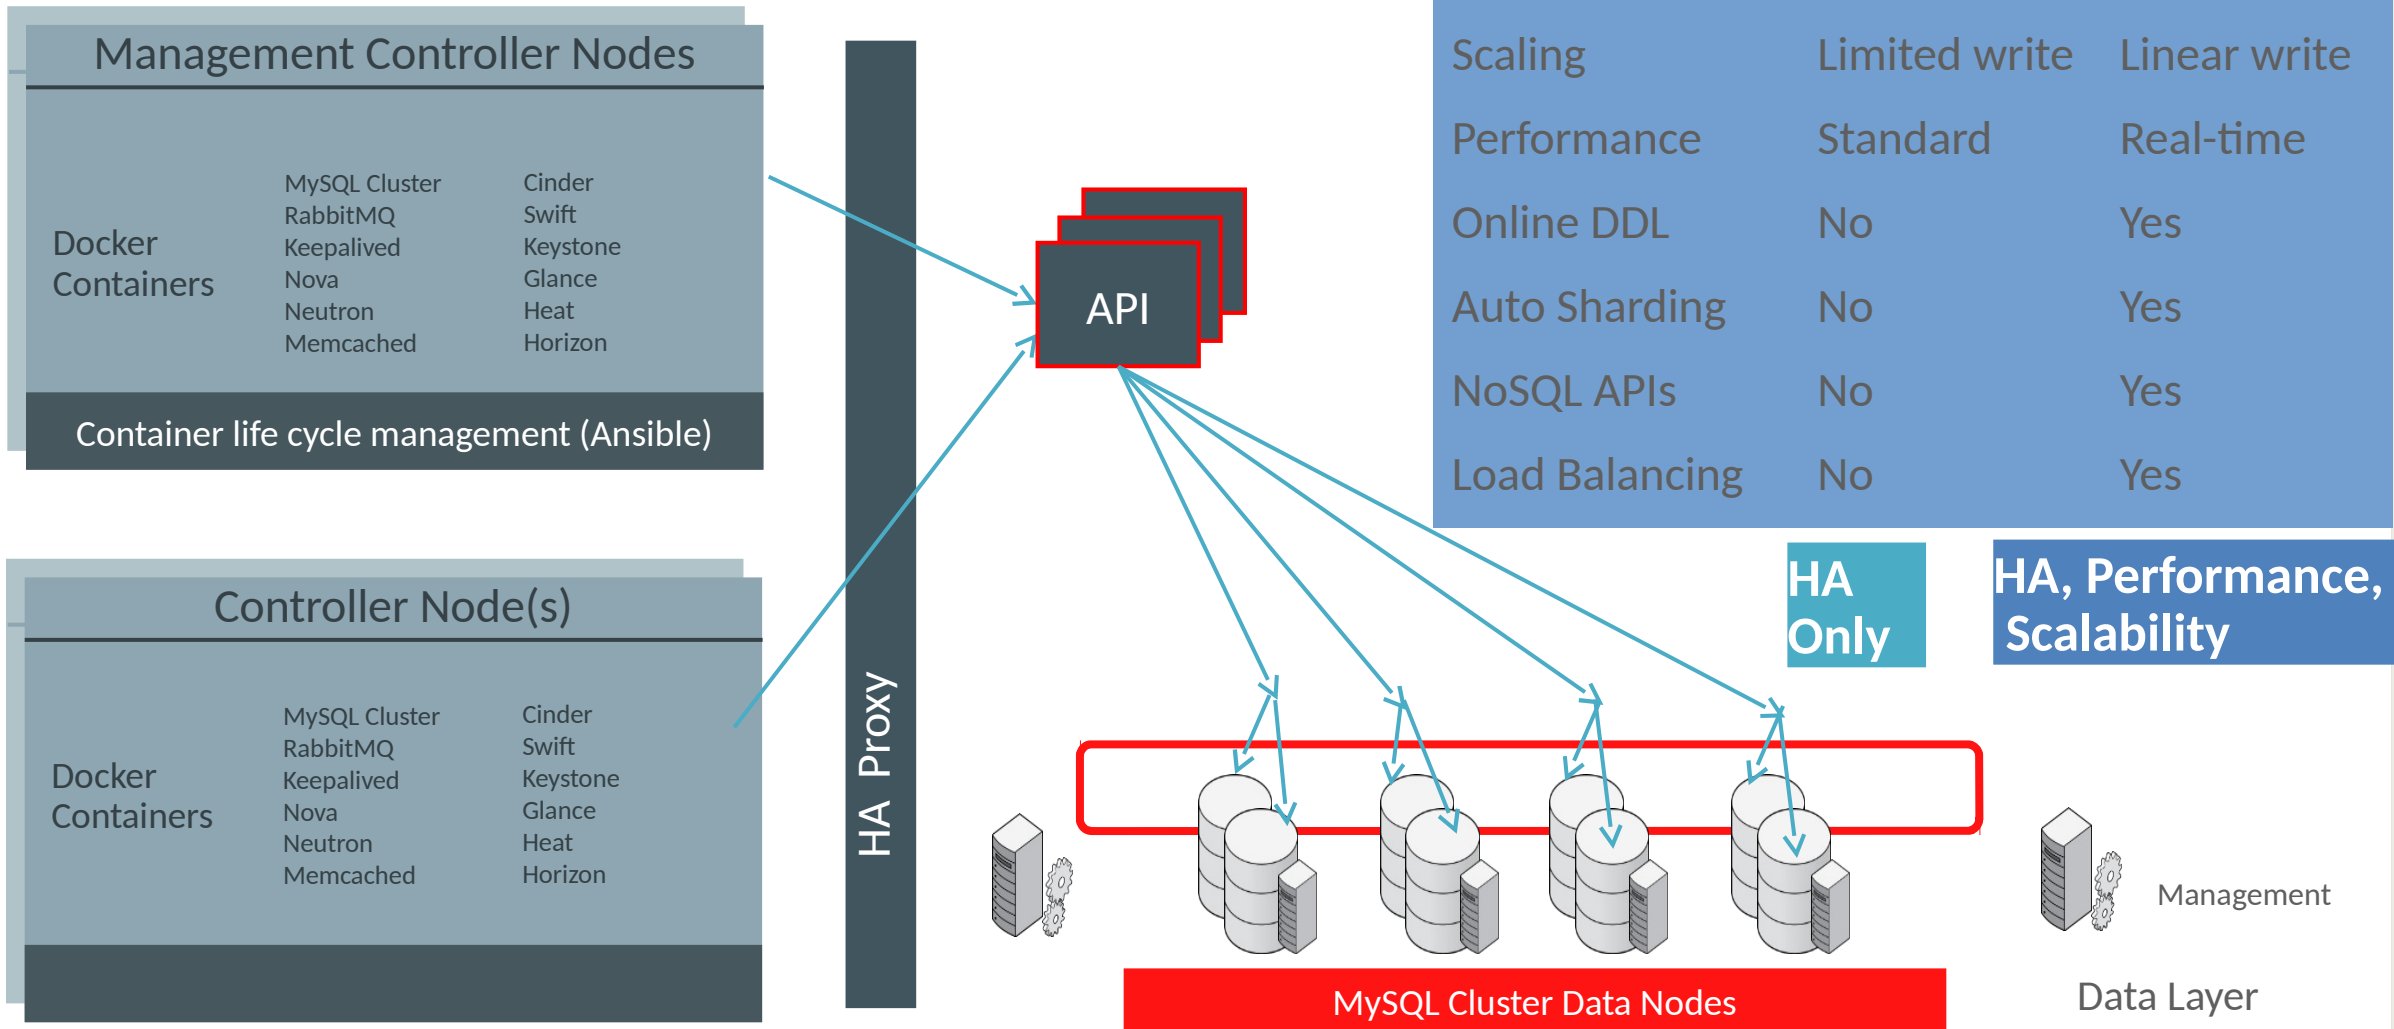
Management Controller Nodes

Docker Containers

MySQL Cluster
RabbitMQ
Keepalived
Nova
Neutron
Memcached

Cinder
Swift
Keystone
Glance
Heat
Horizon

Container life cycle management (Ansible)

Controller Node(s)

Docker Containers

MySQL Cluster
RabbitMQ
Keepalived
Nova
Neutron
Memcached

Cinder
Swift
Keystone
Glance
Heat
Horizon

HA Proxy

API

| Scaling | Limited write | Linear write |
|---|---|---|
| Performance | Standard | Real-time |
| Online DDL | No | Yes |
| Auto Sharding | No | Yes |
| NoSQL APIs | No | Yes |
| Load Balancing | No | Yes |

HA Only

HA, Performance, Scalability

Management

MySQL Cluster Data Nodes

Data Layer